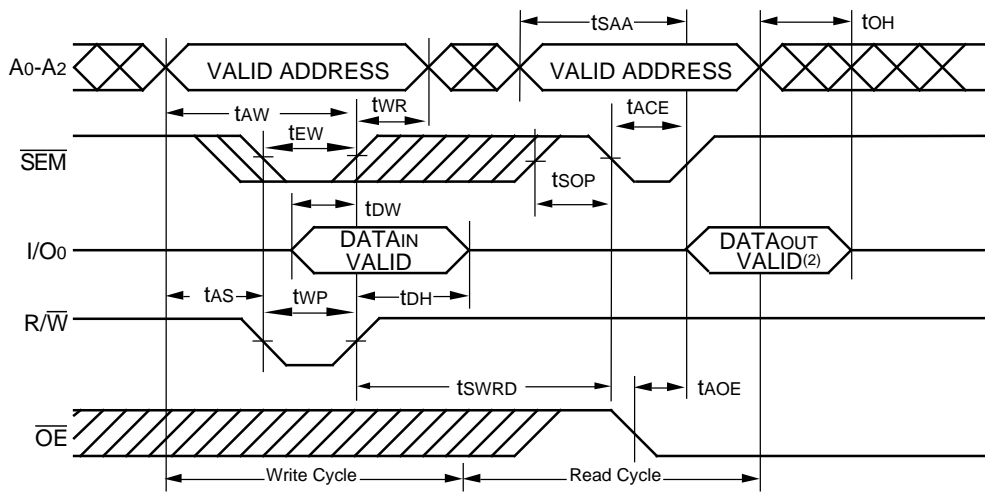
$t_{SAA}$

$t_{OH}$

$A_0$-$A_2$

VALID ADDRESS

VALID ADDRESS

$t_{AW}$

$t_{WR}$

$t_{ACE}$

$t_{EW}$

$\overline{SEM}$

$t_{SOP}$

$t_{DW}$

$I/O_0$

DATA$_{IN}$ VALID

DATA$_{OUT}$ VALID$^{(2)}$

$t_{AS}$

$t_{WP}$

$t_{DH}$

$R/\overline{W}$

$t_{SWRD}$

$t_{AOE}$

$\overline{OE}$

Write Cycle

Read Cycle